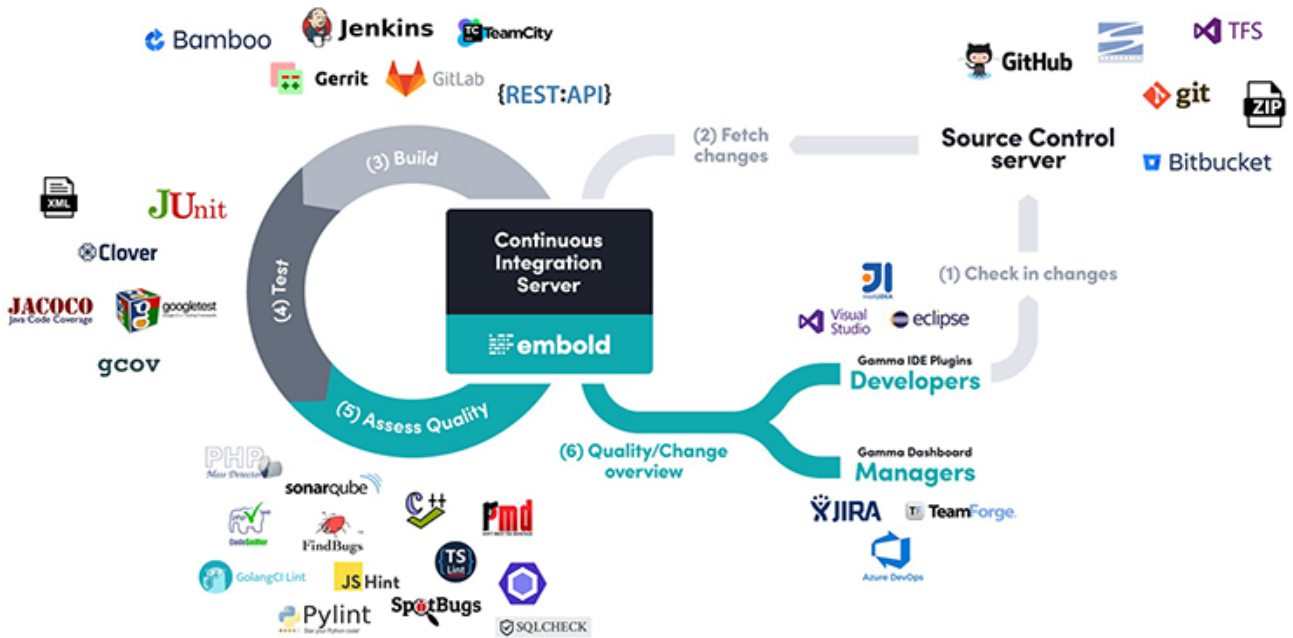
Bamboo
Jenkins
TeamCity
Gerrit
GitLab
{REST:API}
GitHub
TFS
git
ZIP
Source Control server
Bitbucket
(2) Fetch changes
(3) Build
XML
JUnit
Clover
JACOCO
Java Code Coverage
googletest
gcov
(4) Test
Continuous Integration Server
embold
(1) Check in changes
Visual Studio
eclipse
Gamma IDE Plugins
Developers
(5) Assess Quality
(6) Quality/Change overview
Gamma Dashboard
Managers
PHP
Mess Detector
sonarqube
CodeSniffer
FindBugs
C++
pmd
TS Lint
GolangCI Lint
JS Hint
Pylint
SpotBugs
SQLCHECK
JIRA
TeamForge
Azure DevOps